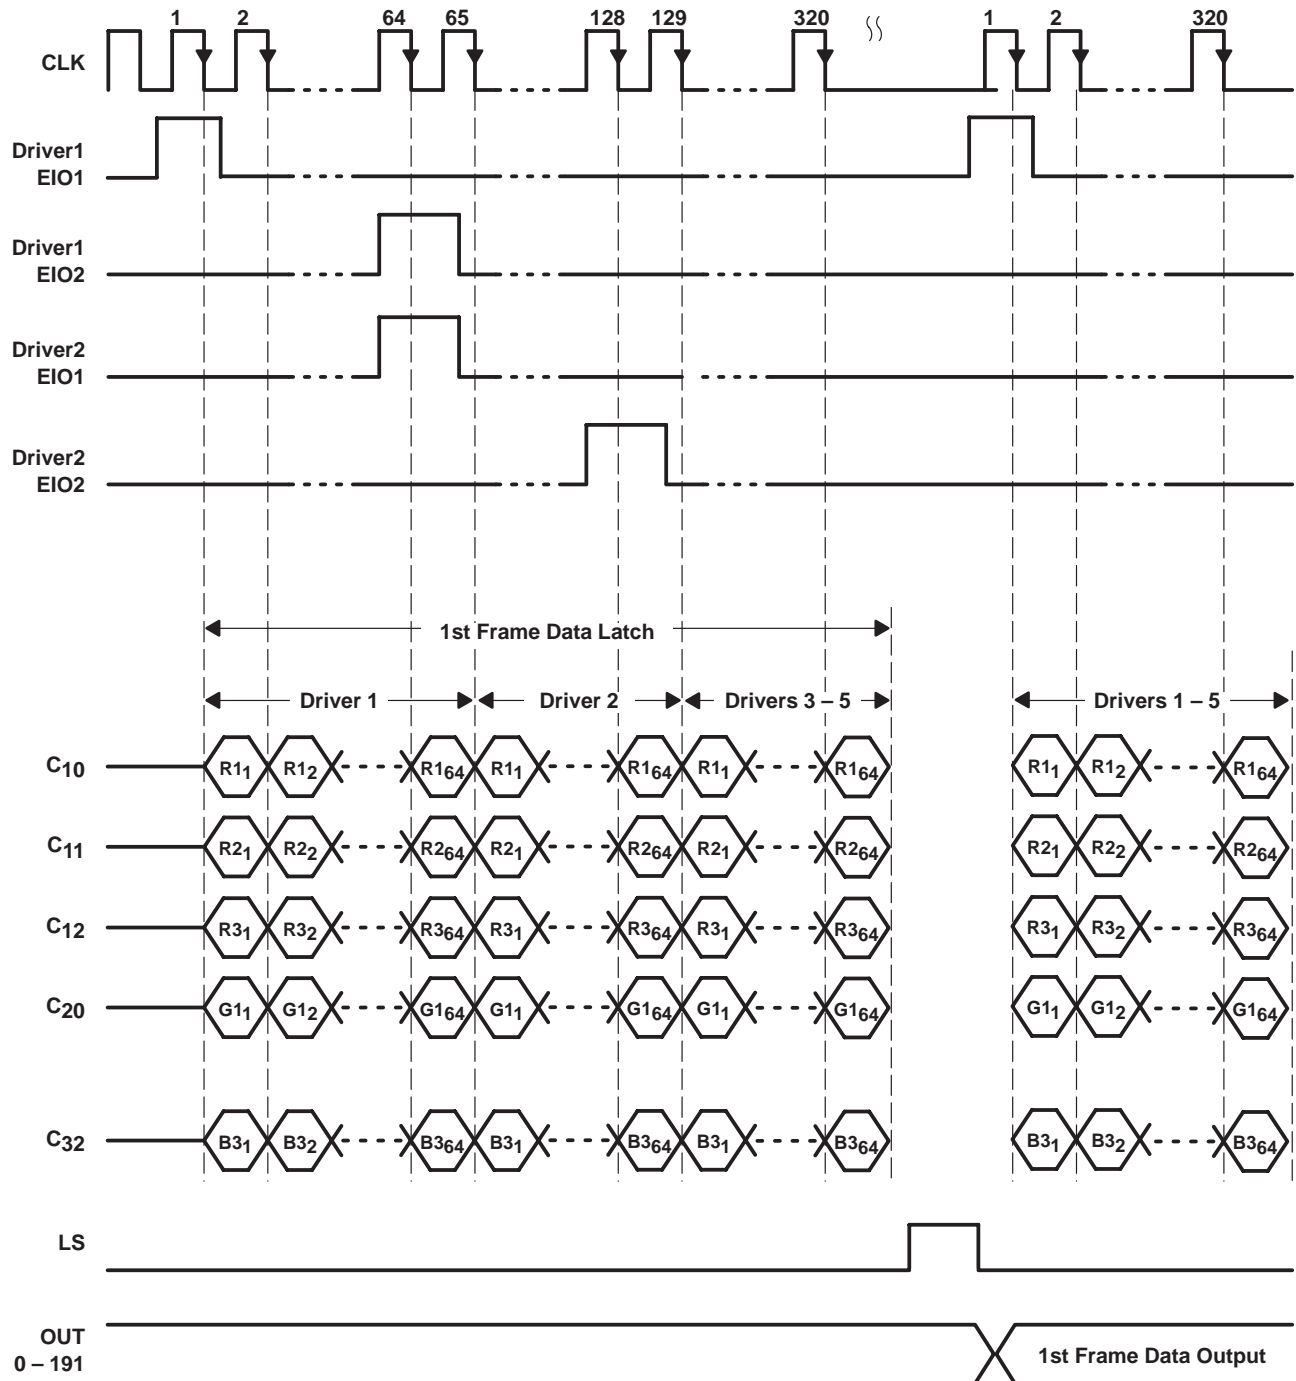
CLK 1 2 64 65 128 129 320 1 2 320

Driver1 EIO1

Driver1 EIO2

Driver2 EIO1

Driver2 EIO2

1st Frame Data Latch

Driver 1

Driver 2

Drivers 3 – 5

Drivers 1 – 5

$C_{10}$ $R1_1$ $R1_2$ $R1_{64}$ $R1_1$ $R1_{64}$ $R1_1$ $R1_{64}$ $R1_1$ $R1_2$ $R1_{64}$

$C_{11}$ $R2_1$ $R2_2$ $R2_{64}$ $R2_1$ $R2_{64}$ $R2_1$ $R2_{64}$ $R2_1$ $R2_2$ $R2_{64}$

$C_{12}$ $R3_1$ $R3_2$ $R3_{64}$ $R3_1$ $R3_{64}$ $R3_1$ $R3_{64}$ $R3_1$ $R3_2$ $R3_{64}$

$C_{20}$ $G1_1$ $G1_2$ $G1_{64}$ $G1_1$ $G1_{64}$ $G1_1$ $G1_{64}$ $G1_1$ $G1_2$ $G1_{64}$

$C_{32}$ $B3_1$ $B3_2$ $B3_{64}$ $B3_1$ $B3_{64}$ $B3_1$ $B3_{64}$ $B3_1$ $B3_2$ $B3_{64}$

LS

OUT 0 – 191

1st Frame Data Output